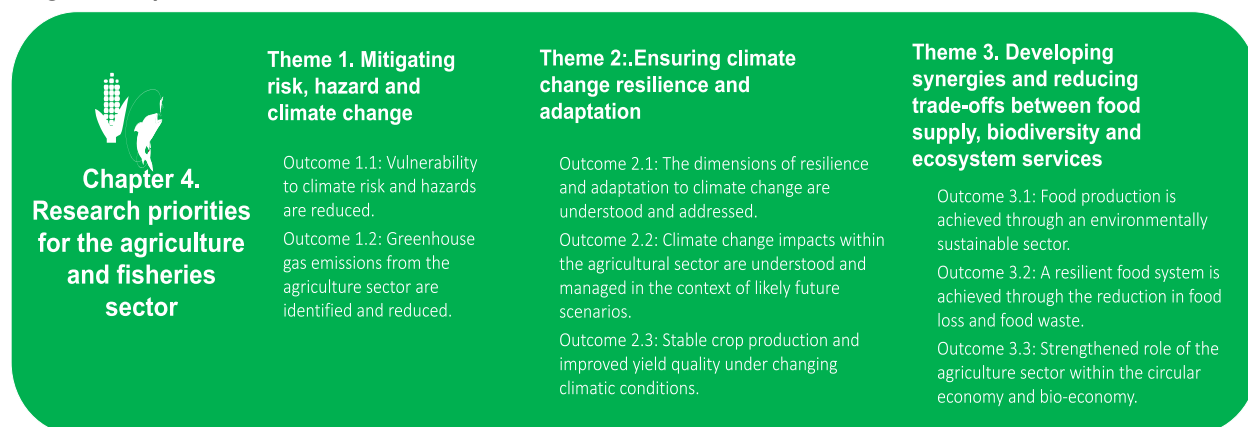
Chapter 4. Research priorities for the agriculture and fisheries sector

Theme 1. Mitigating risk, hazard and climate change

Outcome 1.1: Vulnerability to climate risk and hazards are reduced.

Outcome 1.2: Greenhouse gas emissions from the agriculture sector are identified and reduced.

Theme 2:.Ensuring climate change resilience and adaptation

Outcome 2.1: The dimensions of resilience and adaptation to climate change are understood and addressed.

Outcome 2.2: Climate change impacts within the agricultural sector are understood and managed in the context of likely future scenarios.

Outcome 2.3: Stable crop production and improved yield quality under changing climatic conditions.

Theme 3. Developing synergies and reducing trade-offs between food supply, biodiversity and ecosystem services

Outcome 3.1: Food production is achieved through an environmentally sustainable sector.

Outcome 3.2: A resilient food system is achieved through the reduction in food loss and food waste.

Outcome 3.3: Strengthened role of the agriculture sector within the circular economy and bio-economy.